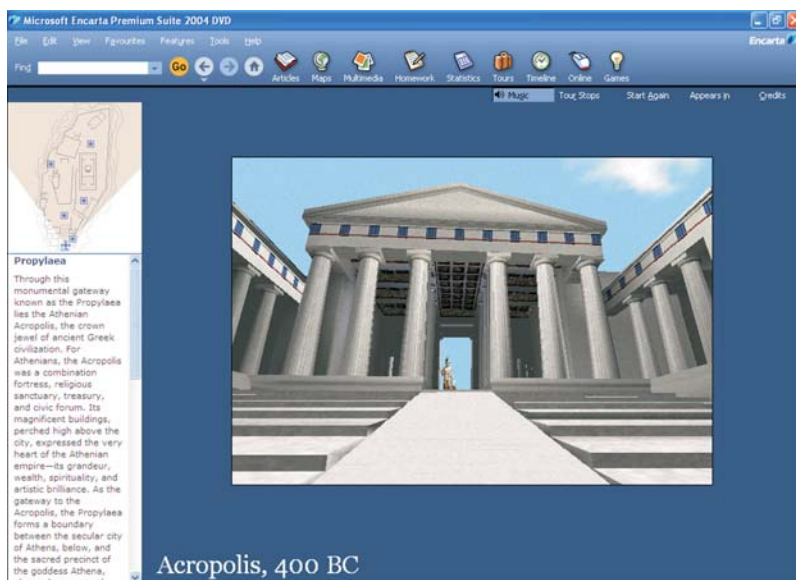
Microsoft Encarta Premium Suite 2004 DVD

File Edit View Favourites Features Tools Help

Encarta

Find

Go

Articles Maps Multimedia Homework Statistics Tours Timeline Online Games

Music Tour Stops Start Again Appears in Credits

Propylaea

Through this monumental gateway known as the Propylaea lies the Athenian Acropolis, the crown jewel of ancient Greek civilization. For Athenians, the Acropolis was a combination fortress, religious sanctuary, treasury, and civic forum. Its magnificent buildings, perched high above the city, expressed the very heart of the Athenian empire—its grandeur, wealth, spirituality, and artistic brilliance. As the gateway to the Acropolis, the Propylaea forms a boundary between the secular city of Athens, below, and the sacred precinct of the goddess Athena,

Acropolis, 400 BC